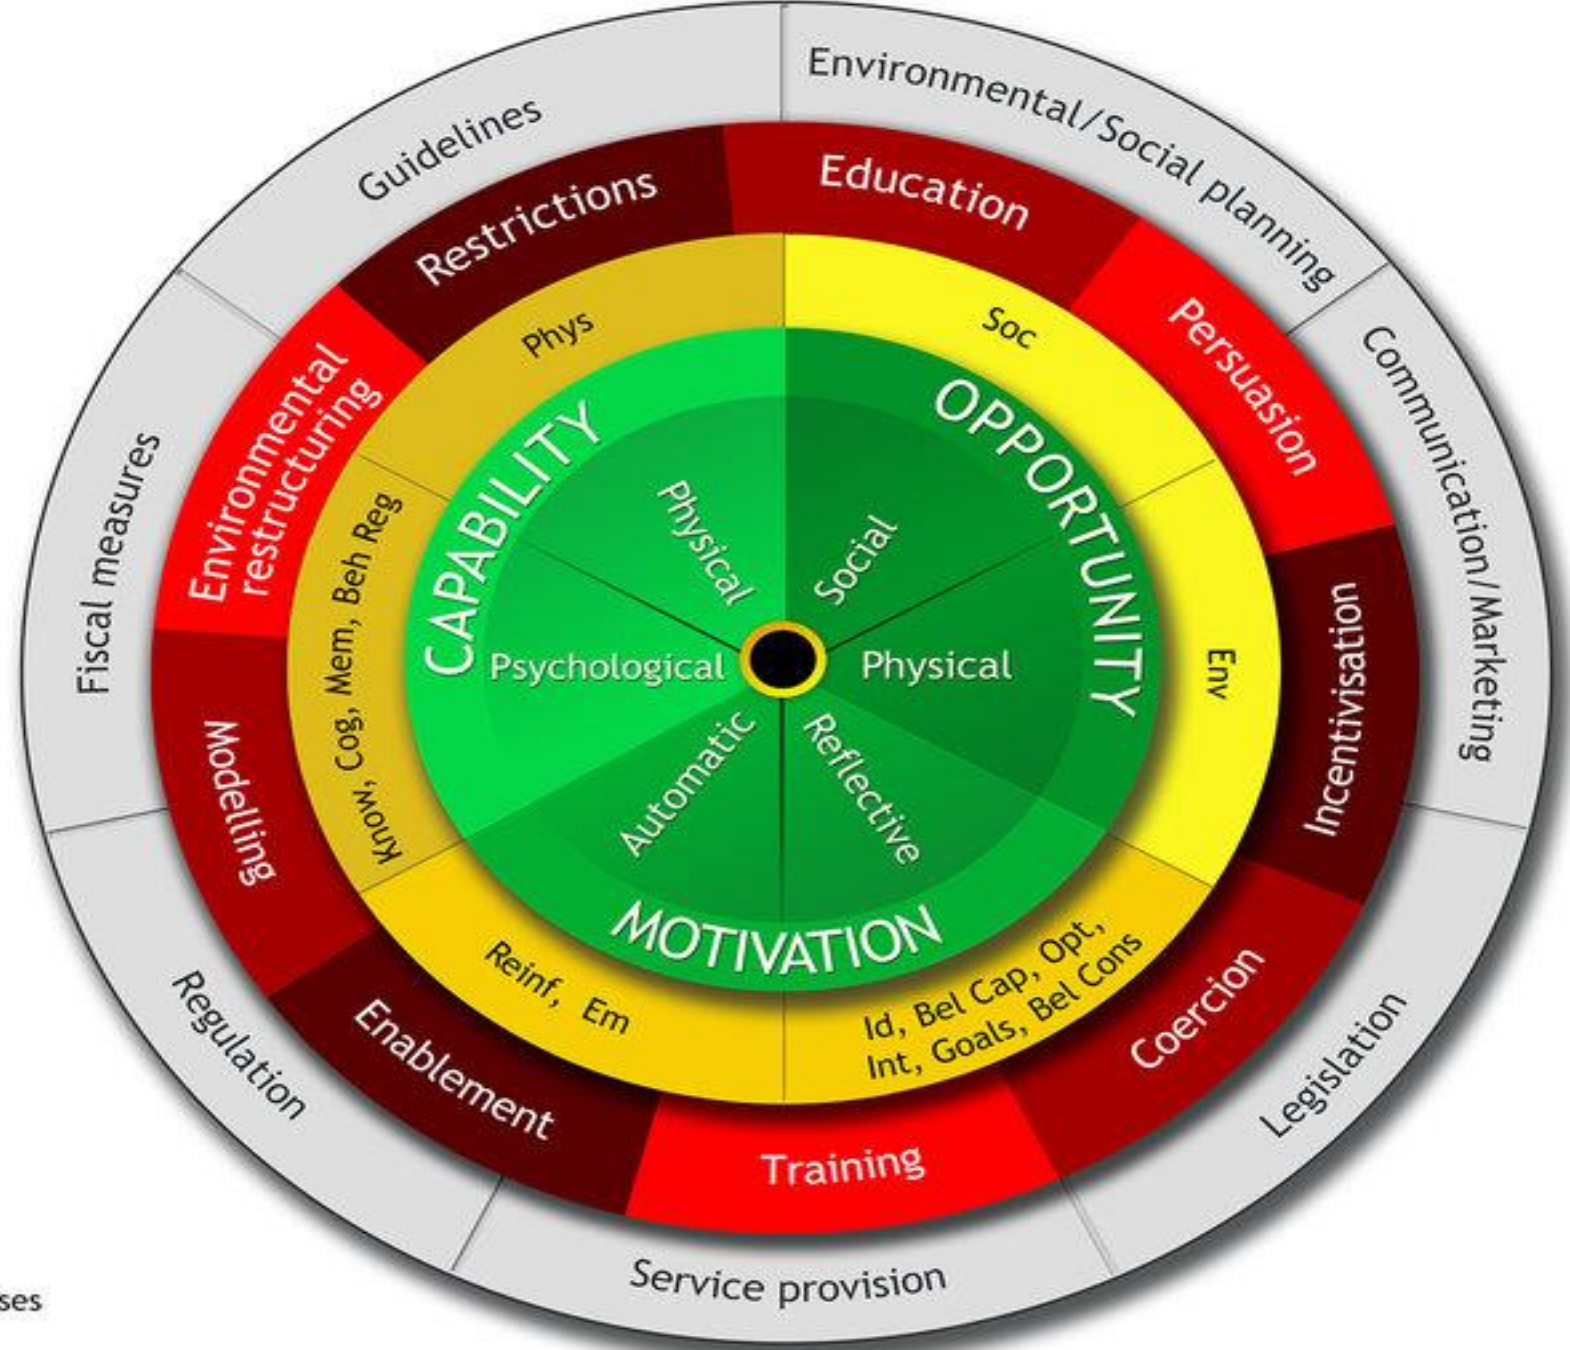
Guidelines

Environmental/Social planning

Communication/Marketing

Legislation

Service provision

Regulation

Fiscal measures

Restrictions

Education

Persuasion

Incentivisation

Coercion

Training

Enablement

Modelling

Environmental restructuring

Phys

Soc

Env

Id, Bel Cap, Opt, Int, Goals, Bel Cons

Reinf, Em

Know, Cog, Mem, Beh Reg

CAPABILITY

OPPORTUNITY

MOTIVATION

Physical

Social

Psychological

Physical

Automatic

Reflective

ses